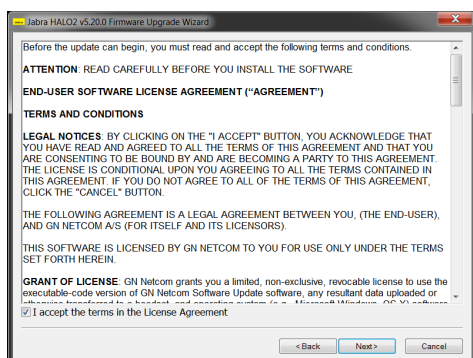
Jabra HALO2 v5.20.0 Firmware Upgrade Wizard

Before the update can begin, you must read and accept the following terms and conditions.

ATTENTION: READ CAREFULLY BEFORE YOU INSTALL THE SOFTWARE

END-USER SOFTWARE LICENSE AGREEMENT ("AGREEMENT")

TERMS AND CONDITIONS

LEGAL NOTICES: BY CLICKING ON THE "I ACCEPT" BUTTON, YOU ACKNOWLEDGE THAT YOU HAVE READ AND AGREED TO ALL THE TERMS OF THIS AGREEMENT AND THAT YOU ARE CONSENTING TO BE BOUND BY AND ARE BECOMING A PARTY TO THIS AGREEMENT. THE LICENSE IS CONDITIONAL UPON YOU AGREEING TO ALL THE TERMS CONTAINED IN THIS AGREEMENT. IF YOU DO NOT AGREE TO ALL OF THE TERMS OF THIS AGREEMENT, CLICK THE "CANCEL" BUTTON.

THE FOLLOWING AGREEMENT IS A LEGAL AGREEMENT BETWEEN YOU, (THE END-USER), AND GN NETCOM A/S (FOR ITSELF AND ITS LICENSORS).

THIS SOFTWARE IS LICENSED BY GN NETCOM TO YOU FOR USE ONLY UNDER THE TERMS SET FORTH HEREIN.

GRANT OF LICENSE: GN Netcom grants you a limited, non-exclusive, revocable license to use the executable-code version of GN Netcom Software Update software, any resultant data uploaded or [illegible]

I accept the terms in the License Agreement

< Back Next > Cancel